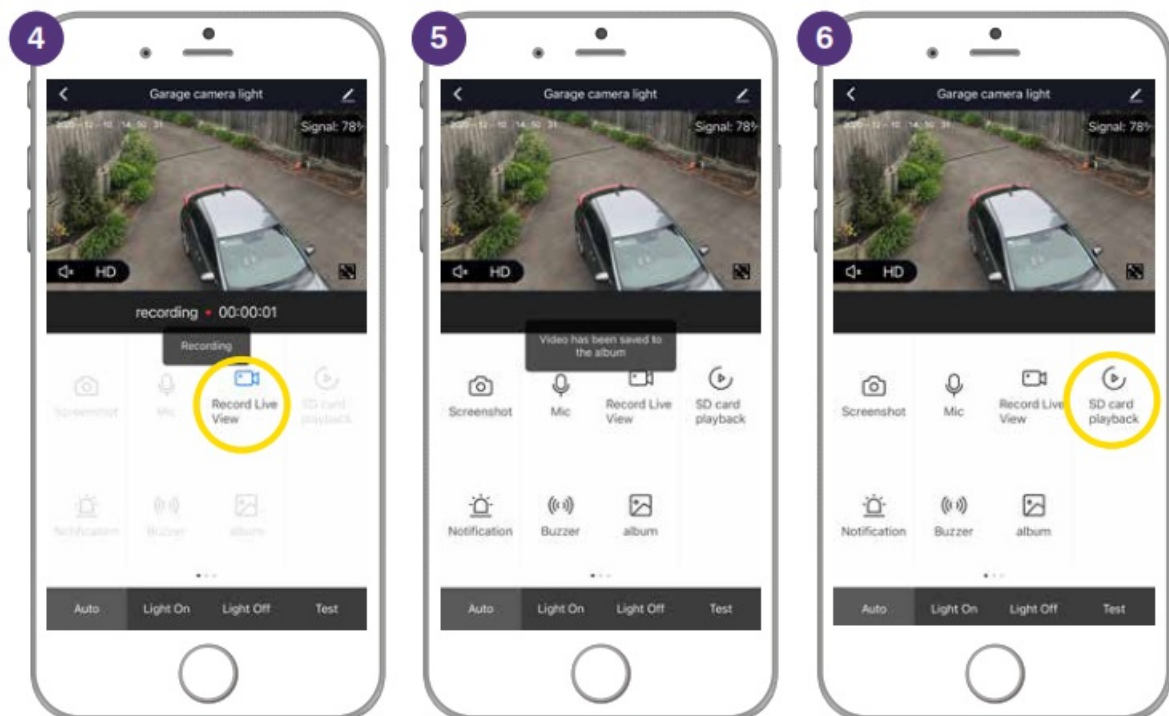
4

Garage camera light

2020-12-10 14:50:31

Signal: 78%

HD

recording • 00:00:01

Recording

Screenshot

Mic

Record Live View

SD card playback

Notification

Buzzer

album

Auto

Light On

Light Off

Test

5

Garage camera light

2020-12-10 14:50:31

Signal: 78%

HD

Video has been saved to the album

Screenshot

Mic

Record Live View

SD card playback

Notification

Buzzer

album

Auto

Light On

Light Off

Test

6

Garage camera light

2020-12-10 14:50:31

Signal: 78%

HD

Screenshot

Mic

Record Live View

SD card playback

Notification

Buzzer

album

Auto

Light On

Light Off

Test